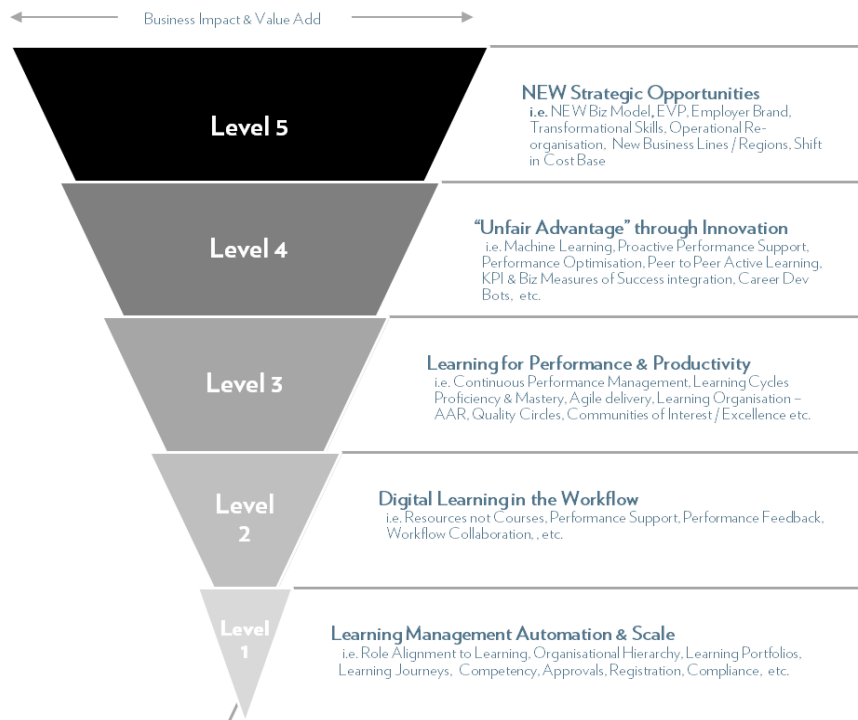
Business Impact & Value Add

Level 5

NEW Strategic Opportunities
i.e. NEW Biz Model, EVP, Employer Brand, Transformational Skills, Operational Re-organisation, New Business Lines / Regions, Shift in Cost Base

Level 4

"Unfair Advantage" through Innovation
i.e. Machine Learning, Proactive Performance Support, Performance Optimisation, Peer to Peer Active Learning, KPI & Biz Measures of Success integration, Career Dev Bots, etc.

Level 3

Learning for Performance & Productivity
i.e. Continuous Performance Management, Learning Cycles Proficiency & Mastery, Agile delivery, Learning Organisation – AAR, Quality Circles, Communities of Interest / Excellence etc.

Level 2

Digital Learning in the Workflow
i.e. Resources not Courses, Performance Support, Performance Feedback, Workflow Collaboration, , etc.

Level 1

Learning Management Automation & Scale
i.e. Role Alignment to Learning, Organisational Hierarchy, Learning Portfolios, Learning Journeys, Competency, Approvals, Registration, Compliance, etc.